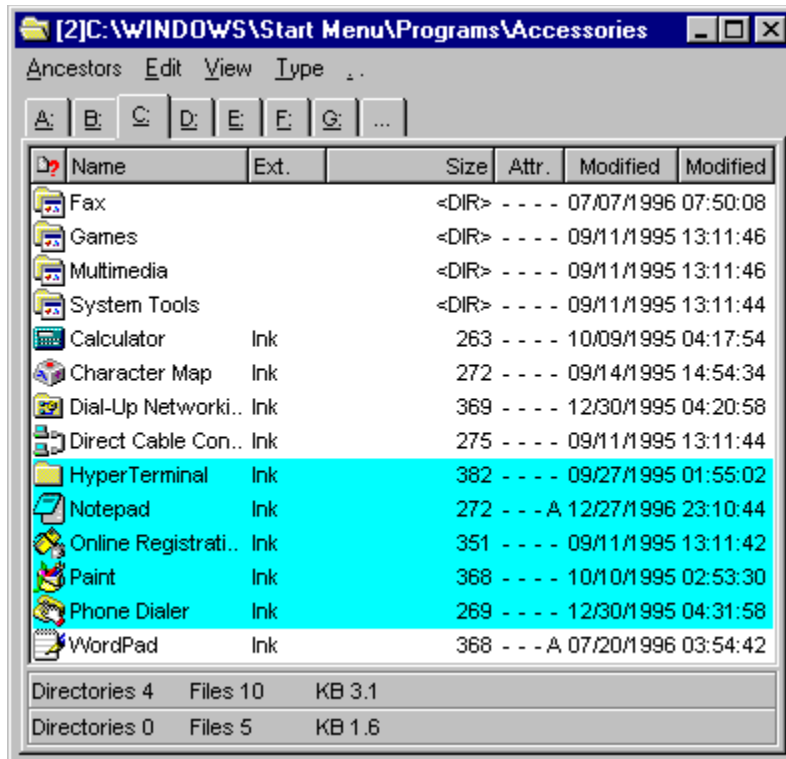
[2]C:\WINDOWS\Start Menu\Programs\Accessories

Ancestors Edit View Type . .

A: B: C: D: E: F: G: ...

| Name | Ext. | Size | Attr. | Modified | Modified |
|---|---|---|---|---|---|
| Fax | | <DIR> | - - - - | 07/07/1996 | 07:50:08 |
| Games | | <DIR> | - - - - | 09/11/1995 | 13:11:46 |
| Multimedia | | <DIR> | - - - - | 09/11/1995 | 13:11:46 |
| System Tools | | <DIR> | - - - - | 09/11/1995 | 13:11:44 |
| Calculator | lnk | 263 | - - - - | 10/09/1995 | 04:17:54 |
| Character Map | lnk | 272 | - - - - | 09/14/1995 | 14:54:34 |
| Dial-Up Networki.. | lnk | 369 | - - - - | 12/30/1995 | 04:20:58 |
| Direct Cable Con.. | lnk | 275 | - - - - | 09/11/1995 | 13:11:44 |
| HyperTerminal | lnk | 382 | - - - - | 09/27/1995 | 01:55:02 |
| Notepad | lnk | 272 | - - - A | 12/27/1996 | 23:10:44 |
| Online Registrati.. | lnk | 351 | - - - - | 09/11/1995 | 13:11:42 |
| Paint | lnk | 368 | - - - - | 10/10/1995 | 02:53:30 |
| Phone Dialer | lnk | 269 | - - - - | 12/30/1995 | 04:31:58 |
| WordPad | lnk | 368 | - - - A | 07/20/1996 | 03:54:42 |

Directories 4 Files 10 KB 3.1

Directories 0 Files 5 KB 1.6